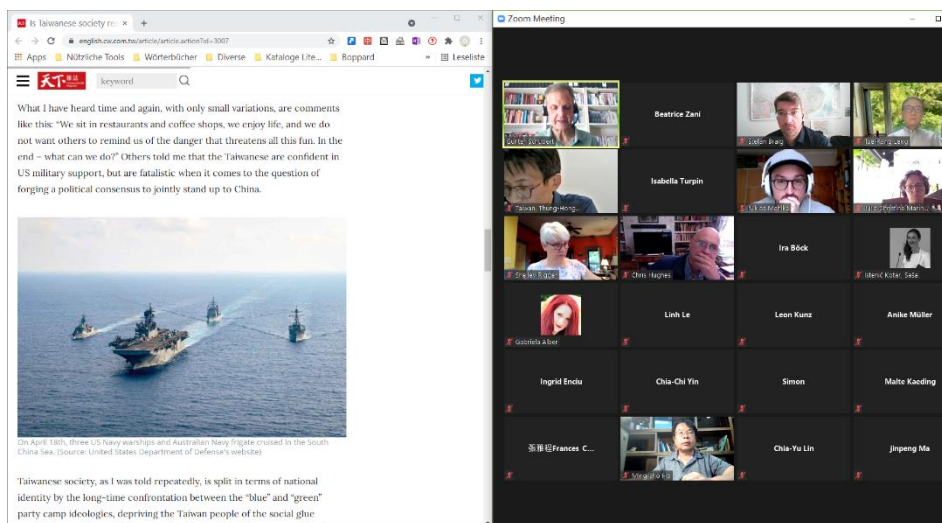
Is Taiwanese society re ×
english.cw.com.tw/article/article.action?id=3007
Apps Nützliche Tools Wörterbücher Diverse Kataloge Lite... Boppard » Leseliste

天下

keyword

What I have heard time and again, with only small variations, are comments like this: "We sit in restaurants and coffee shops, we enjoy life, and we do not want others to remind us of the danger that threatens all this fun. In the end – what can we do?" Others told me that the Taiwanese are confident in US military support, but are fatalistic when it comes to the question of forging a political consensus to jointly stand up to China.

On April 18th, three US Navy warships and Australian Navy frigate cruised in the South China Sea. (Source: United States Department of Defense's website)

Taiwanese society, as I was told repeatedly, is split in terms of national identity by the long-time confrontation between the "blue" and "green" party camp ideologies, depriving the Taiwan people of the social glue

Zoom Meeting

Beatrice Zani
Stefan Braig
Isabella Turpin
Taiwan_Thing-Hong
Ira Böck
Chris Hughes
Istenič Kotar, Saša
Gabriela Alber
Linh Le
Leon Kunz
Anike Müller
Ingrid Enciu
Chia-Chi Yin
Simon
Malte Kaeding
孫雅程Frances C...
Chia-Yu Lin
Jinpeng Ma